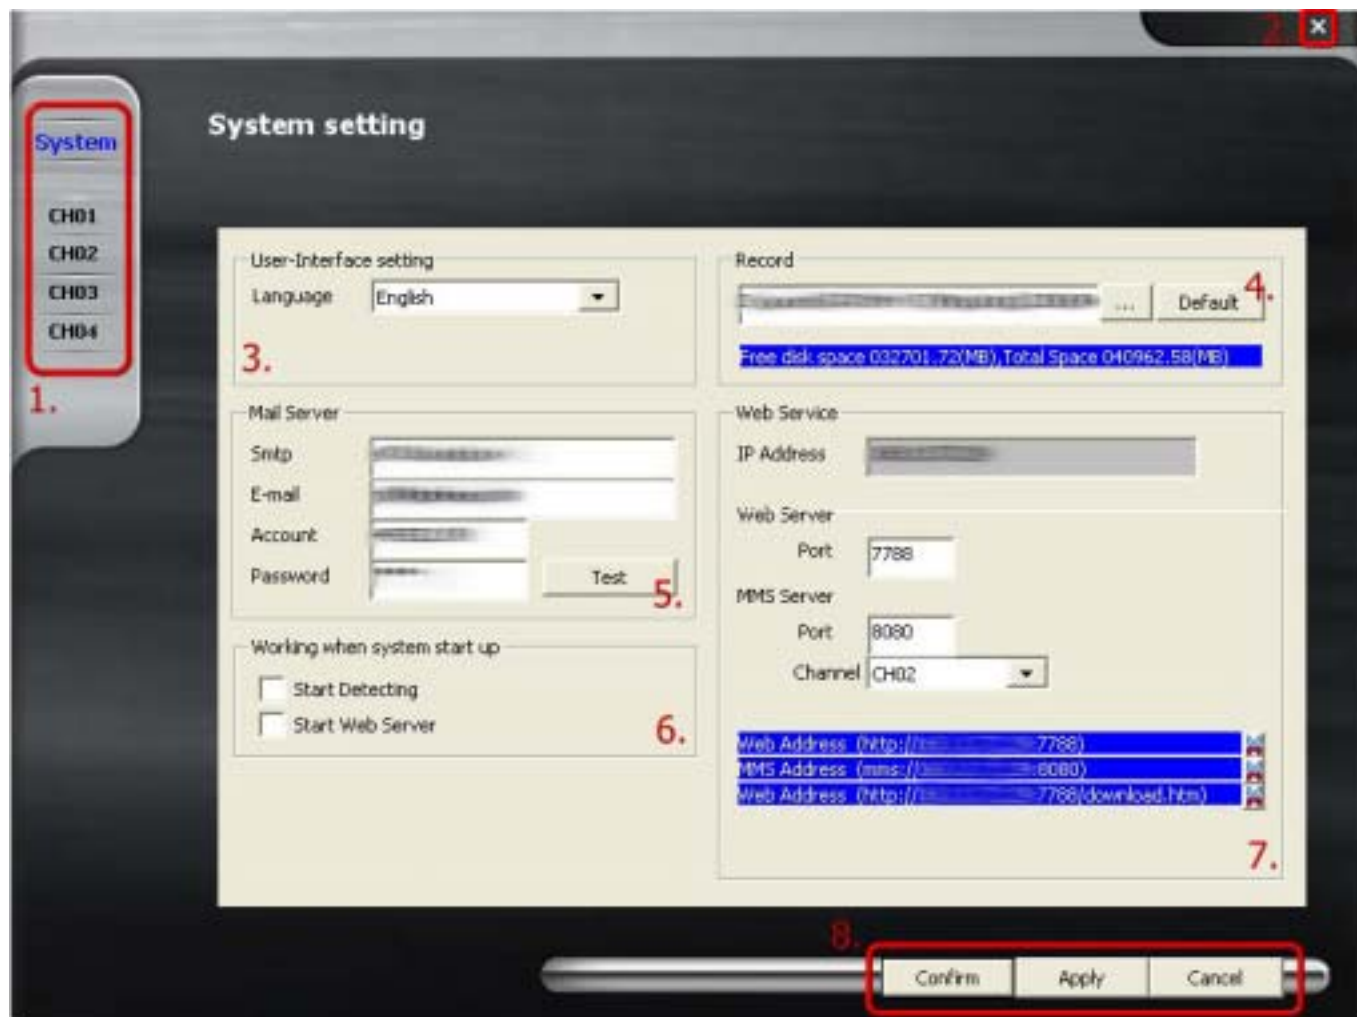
2. ×

System

CH01
CH02
CH03
CH04

1.

System setting

User-Interface setting
Language English

3.

Record
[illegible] ... Default 4.
Free disk space 032701.72(MB),Total Space 040962.58(MB)

Mail Server
Smtp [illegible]
E-mail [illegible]
Account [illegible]
Password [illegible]
Test 5.

Web Service
IP Address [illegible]

Web Server
Port 7788
MMS Server
Port 8080
Channel CH02

Working when system start up
Start Detecting
Start Web Server
6.

Web Address (http://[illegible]:7788)
MMS Address (mms://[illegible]:8080)
Web Address (http://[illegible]:7788/download.htm)

7.

8.
Confirm Apply Cancel